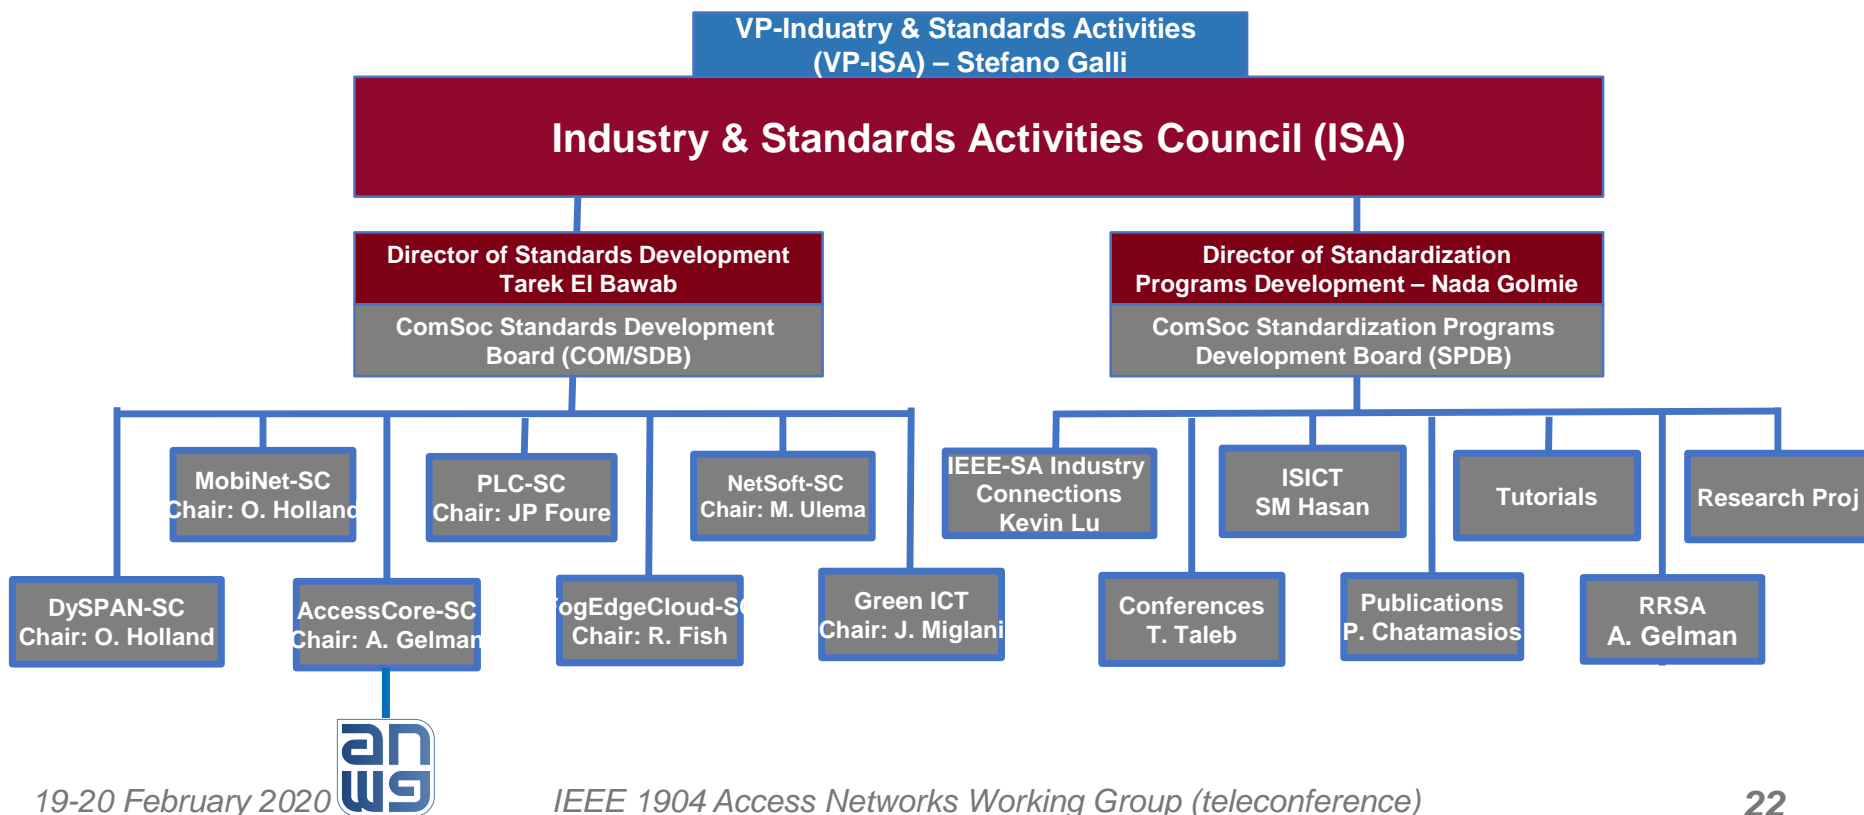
VP-Induatry & Standards Activities (VP-ISA) – Stefano Galli

Industry & Standards Activities Council (ISA)

Director of Standards Development Tarek El Bawab

ComSoc Standards Development Board (COM/SDB)

Director of Standardization Programs Development – Nada Golmie

ComSoc Standardization Programs Development Board (SPDB)

MobiNet-SC Chair: O. Holland

PLC-SC Chair: JP Foure

NetSoft-SC Chair: M. Ulema

IEEE-SA Industry Connections Kevin Lu

ISICT SM Hasan

Tutorials

Research Proj

DySPAN-SC Chair: O. Holland

AccessCore-SC Chair: A. Gelman

FogEdgeCloud-SC Chair: R. Fish

Green ICT Chair: J. Miglani

Conferences T. Taleb

Publications P. Chatamasios

RRSA A. Gelman

an wg

19-20 February 2020

IEEE 1904 Access Networks Working Group (teleconference)

22